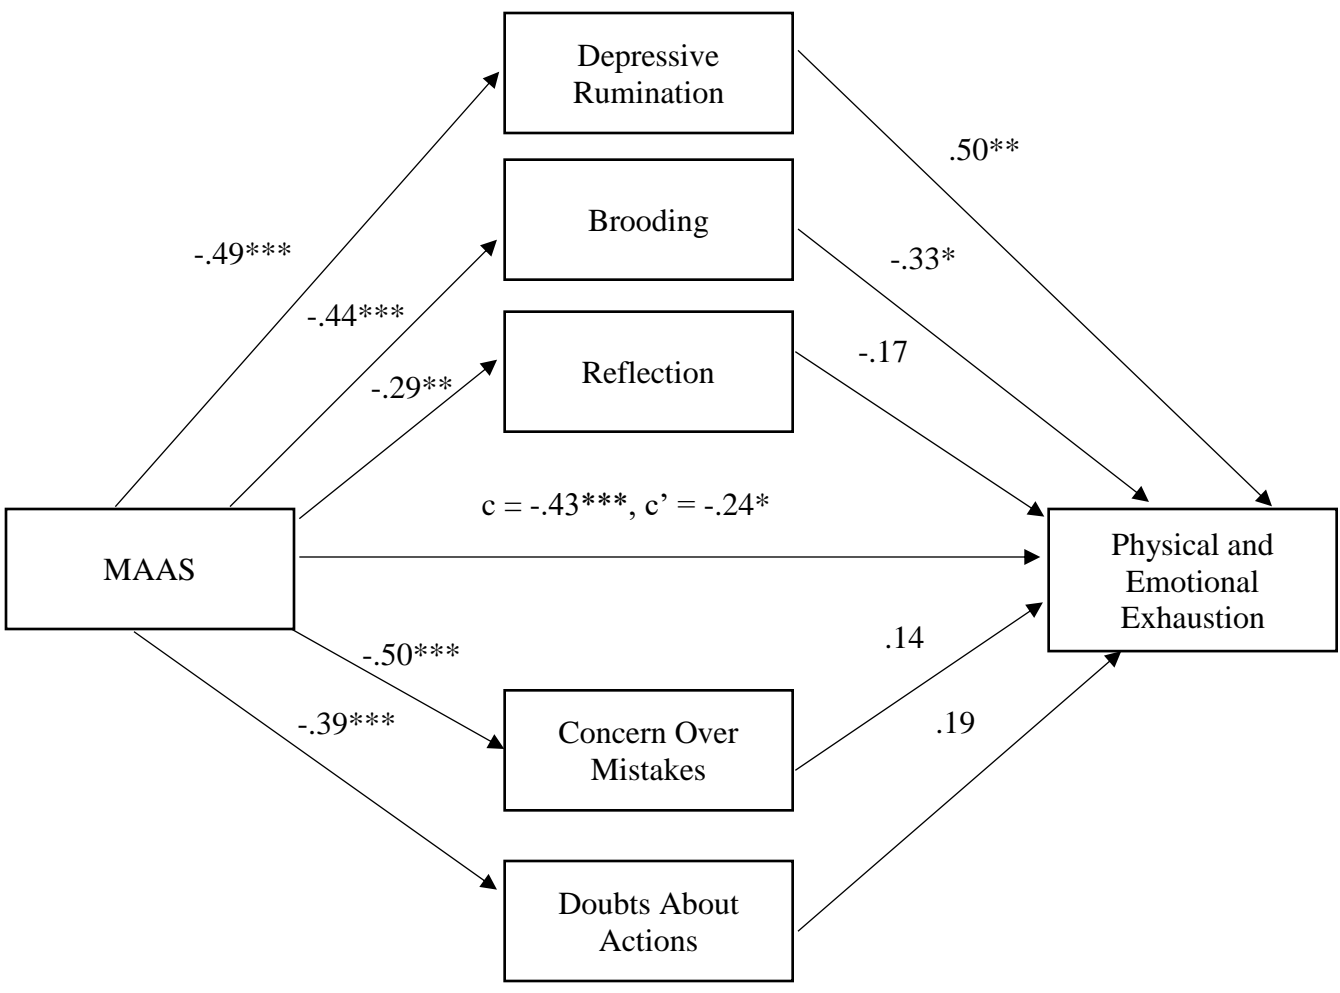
Depressive Rumination

.50**

Brooding

-.49***

-.33*

-.44***

Reflection

-.17

-.29**

c = -.43***, c’ = -.24*

MAAS

Physical and Emotional Exhaustion

-.50***

.14

-.39***

.19

Concern Over Mistakes

Doubts About Actions